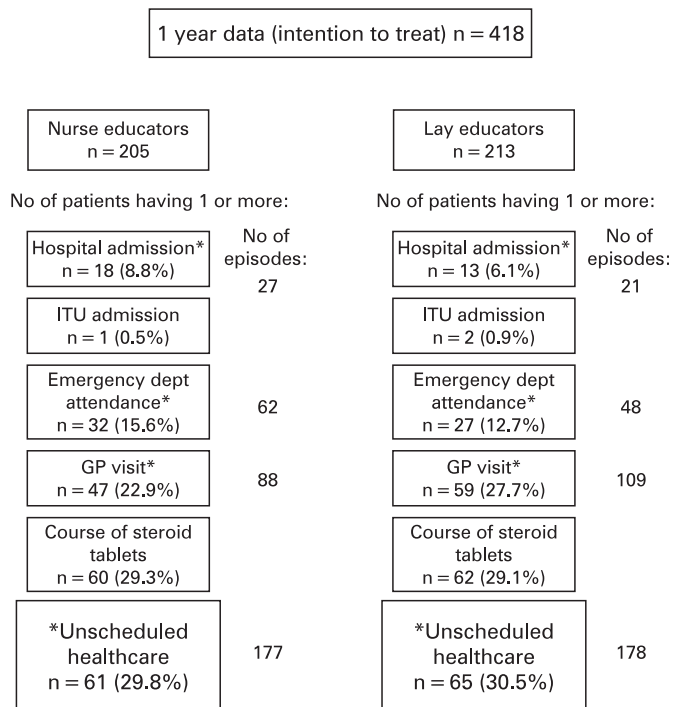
1 year data (intention to treat) n = 418

Nurse educators
n = 205

No of patients having 1 or more:

Hospital admission*
n = 18 (8.8%)

No of episodes:
27

ITU admission
n = 1 (0.5%)

Emergency dept attendance*
n = 32 (15.6%)

62

GP visit*
n = 47 (22.9%)

88

Course of steroid tablets
n = 60 (29.3%)

*Unscheduled healthcare
n = 61 (29.8%)

177

Lay educators
n = 213

No of patients having 1 or more:

Hospital admission*
n = 13 (6.1%)

No of episodes:
21

ITU admission
n = 2 (0.9%)

Emergency dept attendance*
n = 27 (12.7%)

48

GP visit*
n = 59 (27.7%)

109

Course of steroid tablets
n = 62 (29.1%)

*Unscheduled healthcare
n = 65 (30.5%)

178